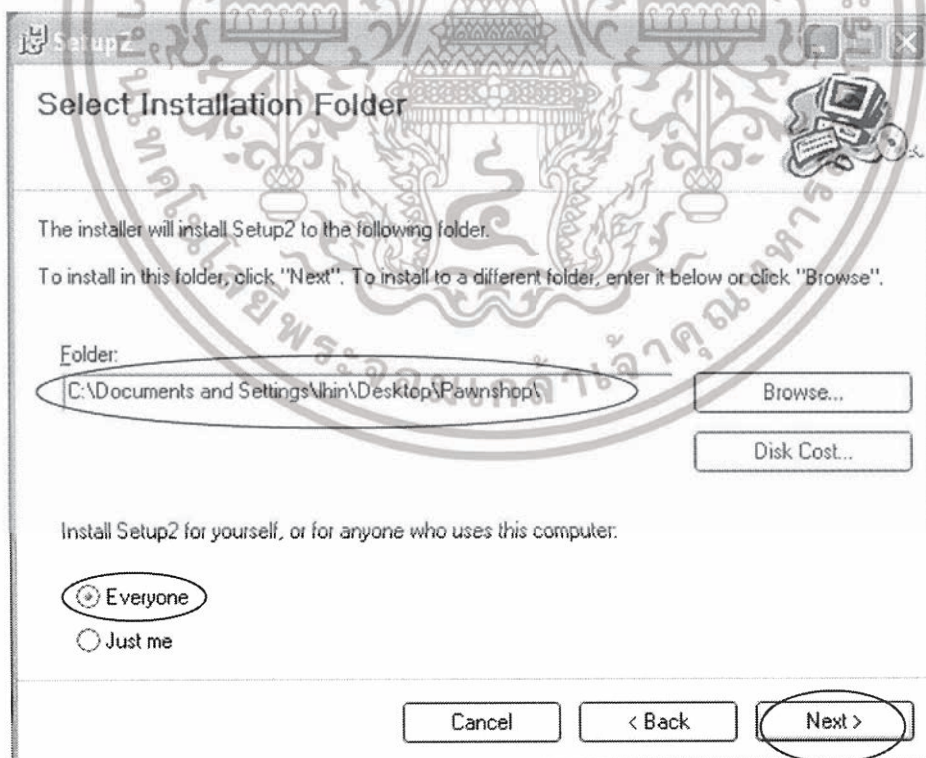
Setup2

Select Installation Folder

The installer will install Setup2 to the following folder.

To install in this folder, click "Next". To install to a different folder, enter it below or click "Browse".

Folder:

C:\Documents and Settings\lhin\Desktop\Pawnshop\

Browse...

Disk Cost...

Install Setup2 for yourself, or for anyone who uses this computer:

Everyone

Just me

Cancel

< Back

Next >